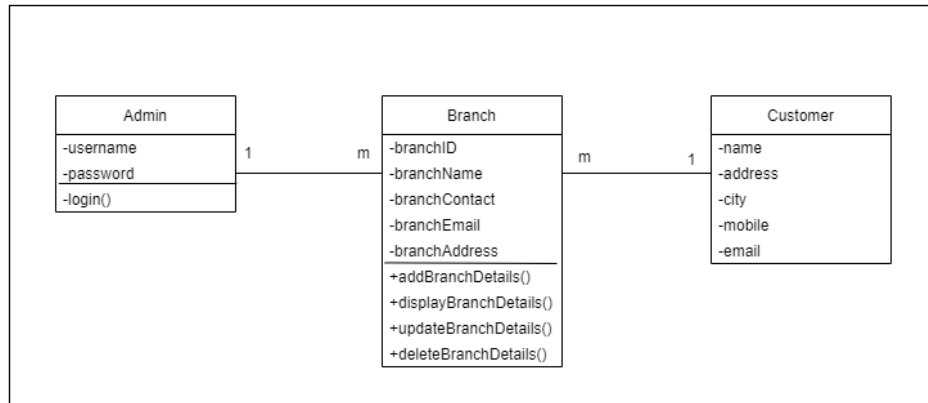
Admin
-username
-password
-login()

1

m

Branch
-branchID
-branchName
-branchContact
-branchEmail
-branchAddress
+addBranchDetails()
+displayBranchDetails()
+updateBranchDetails()
+deleteBranchDetails()

m

1

Customer
-name
-address
-city
-mobile
-email